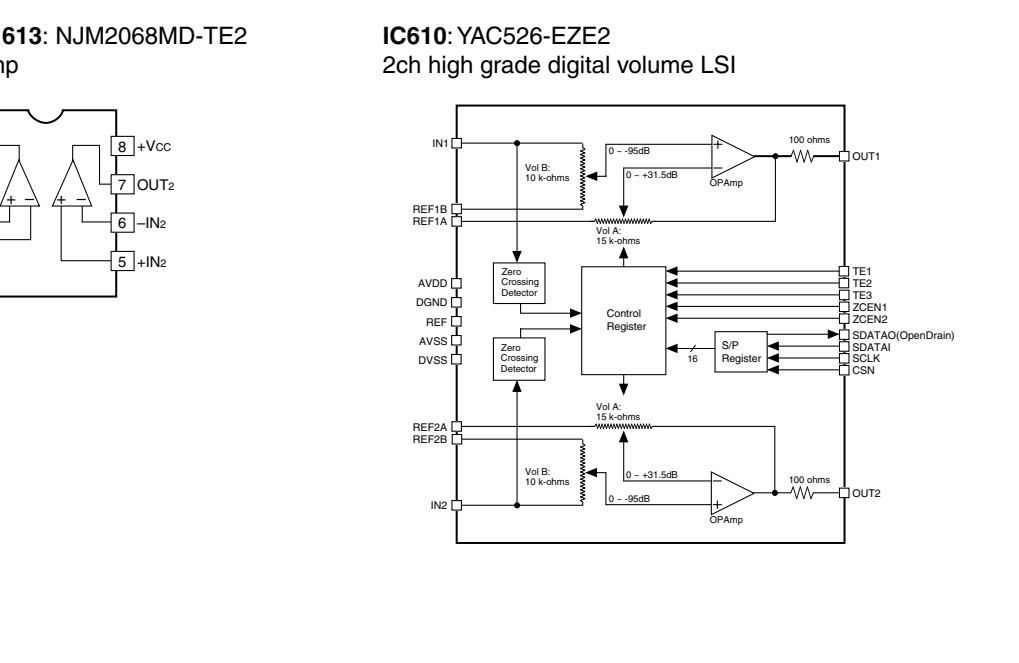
613: NJM2068MD-TE2
np

8 +VCC
7 OUT2
6 –IN2
5 +IN2

IC610: YAC526-EZE2
2ch high grade digital volume LSI

IN1
100 ohms
OUT1
0 ~ -95dB
Vol B: 10 k-ohms
0 ~ +31.5dB
OPAmp
REF1B
REF1A
Vol A: 15 k-ohms
AVDD
DGND
REF
AVSS
DVSS
Zero Crossing Detector
Control Register
Zero Crossing Detector
TE1
TE2
TE3
ZCEN1
ZCEN2
SDATAO(OpenDrain)
SDATAI
SCLK
CSN
S/P Register
16
Vol A: 15 k-ohms
REF2A
REF2B
Vol B: 10 k-ohms
0 ~ +31.5dB
100 ohms
OUT2
0 ~ -95dB
IN2
OPAmp